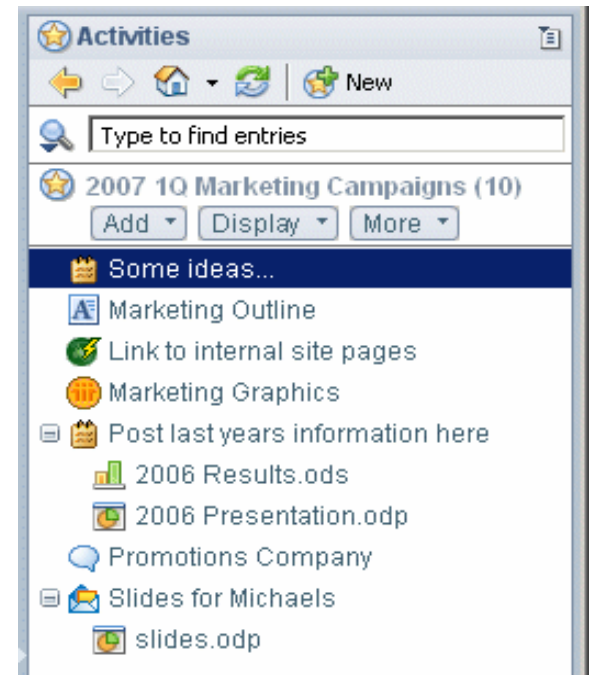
Activities

New

Type to find entries

2007 1Q Marketing Campaigns (10)

Add Display More

Some ideas...
Marketing Outline
Link to internal site pages
Marketing Graphics
Post last years information here
2006 Results.ods
2006 Presentation.odp
Promotions Company
Slides for Michaels
slides.odp